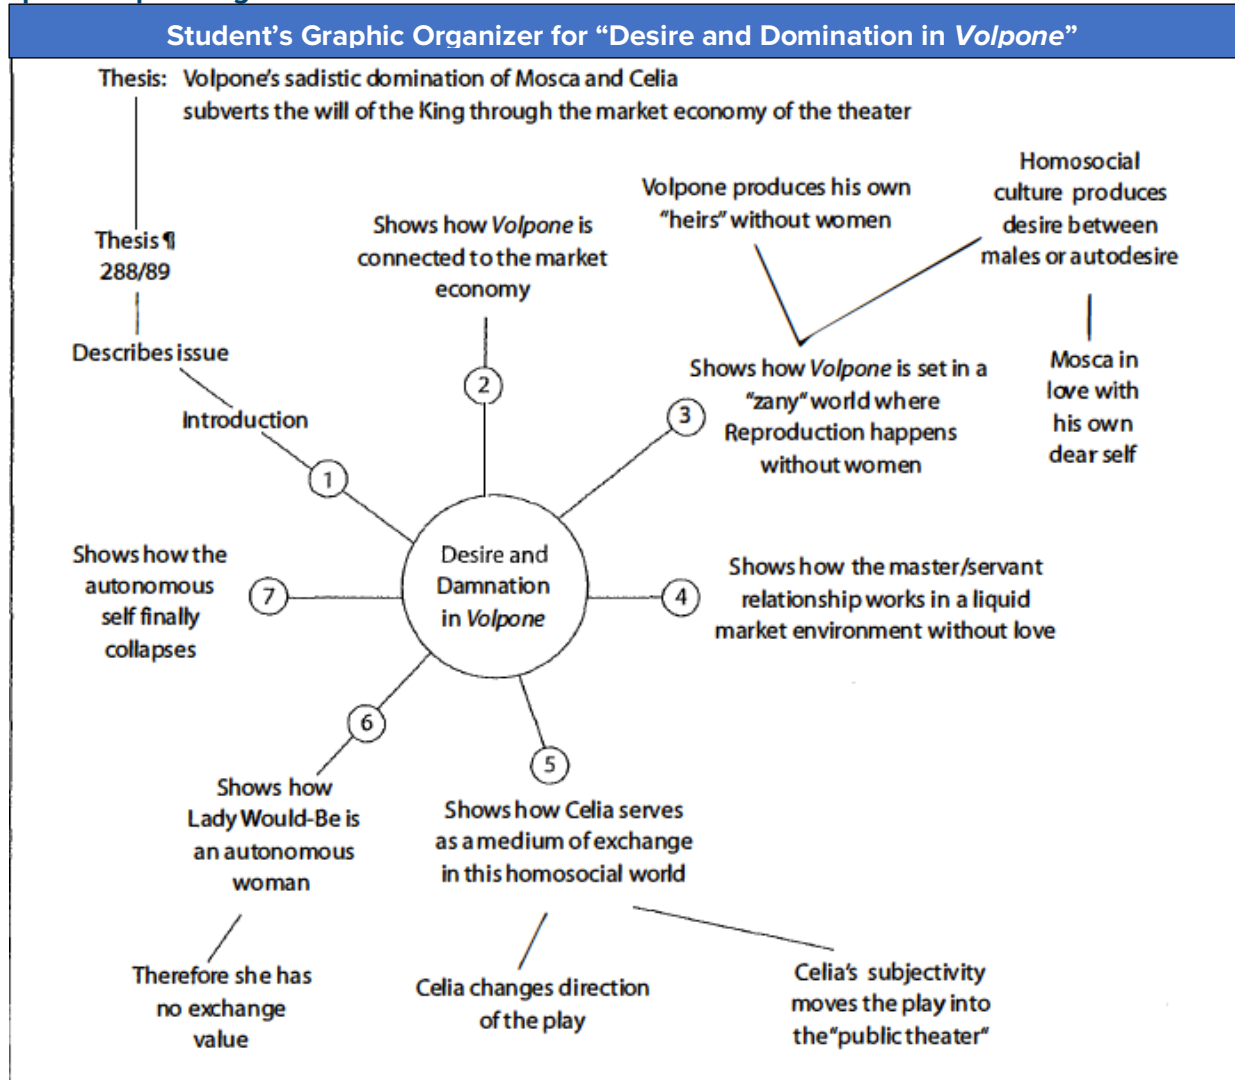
Student's Graphic Organizer for "Desire and Domination in Volpone"

Thesis: Volpone's sadistic domination of Mosca and Celia subverts the will of the King through the market economy of the theater

Thesis ¶ 288/89

Describes issue

Introduction

1

Shows how Volpone is connected to the market economy

2

Volpone produces his own "heirs" without women

Homosocial culture produces desire between males or autodesire

Shows how Volpone is set in a "zany" world where Reproduction happens without women

3

Mosca in love with his own dear self

Desire and Damnation in Volpone

Shows how the autonomous self finally collapses

7

4

Shows how the master/servant relationship works in a liquid market environment without love

6

5

Shows how Lady Would-Be is an autonomous woman

Shows how Celia serves as a medium of exchange in this homosocial world

Therefore she has no exchange value

Celia changes direction of the play

Celia's subjectivity moves the play into the "public theater"